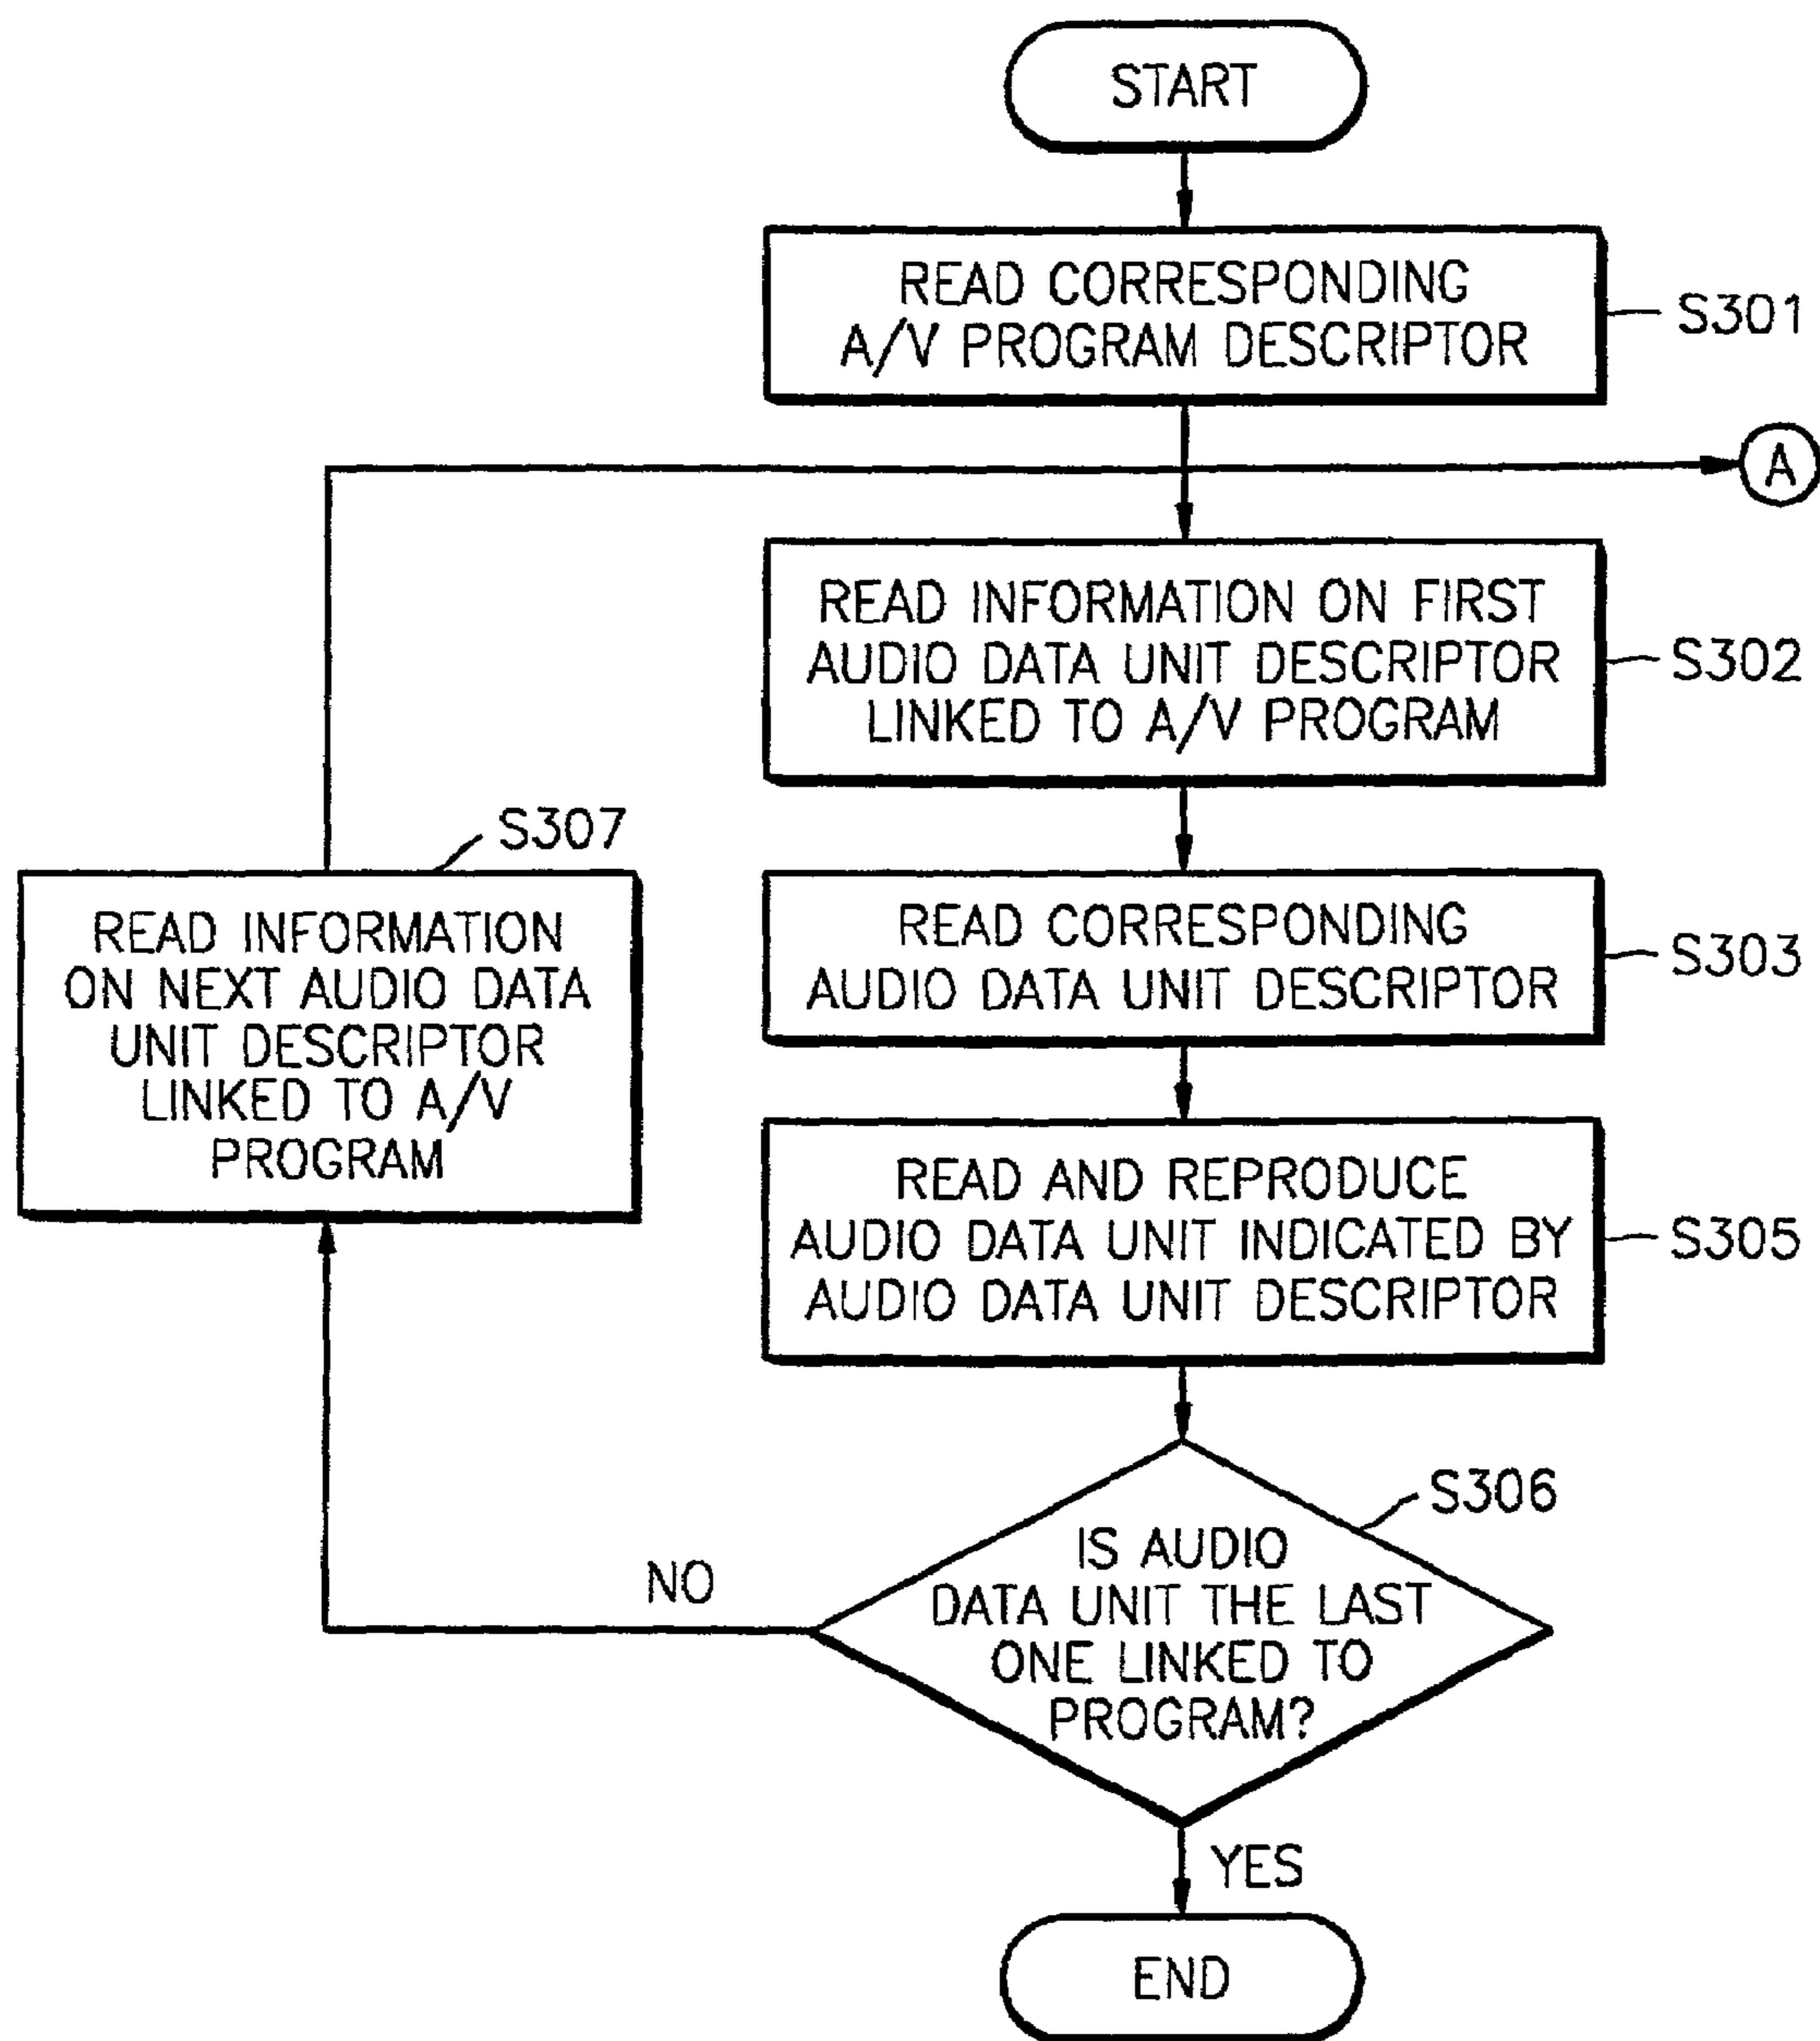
START

READ CORRESPONDING A/V PROGRAM DESCRIPTOR

S301

A

READ INFORMATION ON FIRST AUDIO DATA UNIT DESCRIPTOR LINKED TO A/V PROGRAM

S302

S307

READ INFORMATION ON NEXT AUDIO DATA UNIT DESCRIPTOR LINKED TO A/V PROGRAM

READ CORRESPONDING AUDIO DATA UNIT DESCRIPTOR

S303

READ AND REPRODUCE AUDIO DATA UNIT INDICATED BY AUDIO DATA UNIT DESCRIPTOR

S305

S306

IS AUDIO DATA UNIT THE LAST ONE LINKED TO PROGRAM?

NO

YES

END